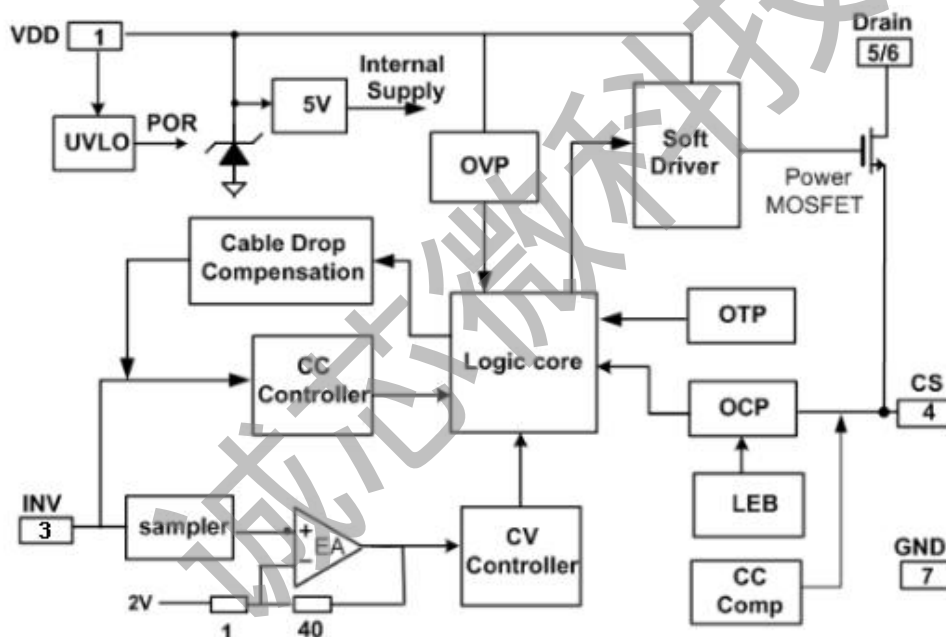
VDD 1

Drain 5/6

Internal Supply

5V

UVLO

POR

OVP

Soft Driver

Power MOSFET

Cable Drop Compensation

OTP

Logic core

CC Controller

OCP

CS 4

LEB

INV 3

sampler

+ EA -

CV Controller

GND 7

CC Comp

2V

1

40

诚芯微科技